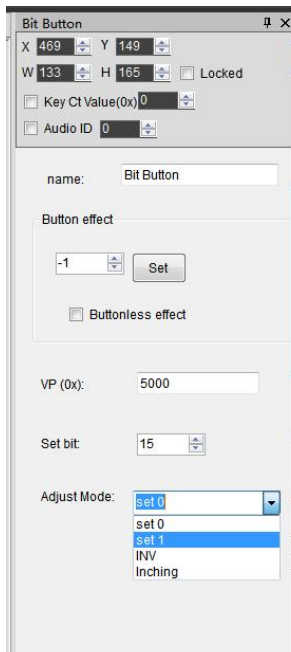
Bit Button

X 469 Y 149

W 133 H 165 Locked

Key Ct Value(0x) 0

Audio ID 0

name: Bit Button

Button effect

-1 Set

Buttonless effect

VP (0x): 5000

Set bit: 15

Adjust Mode: set 0

set 0

set 1

INV

Inching